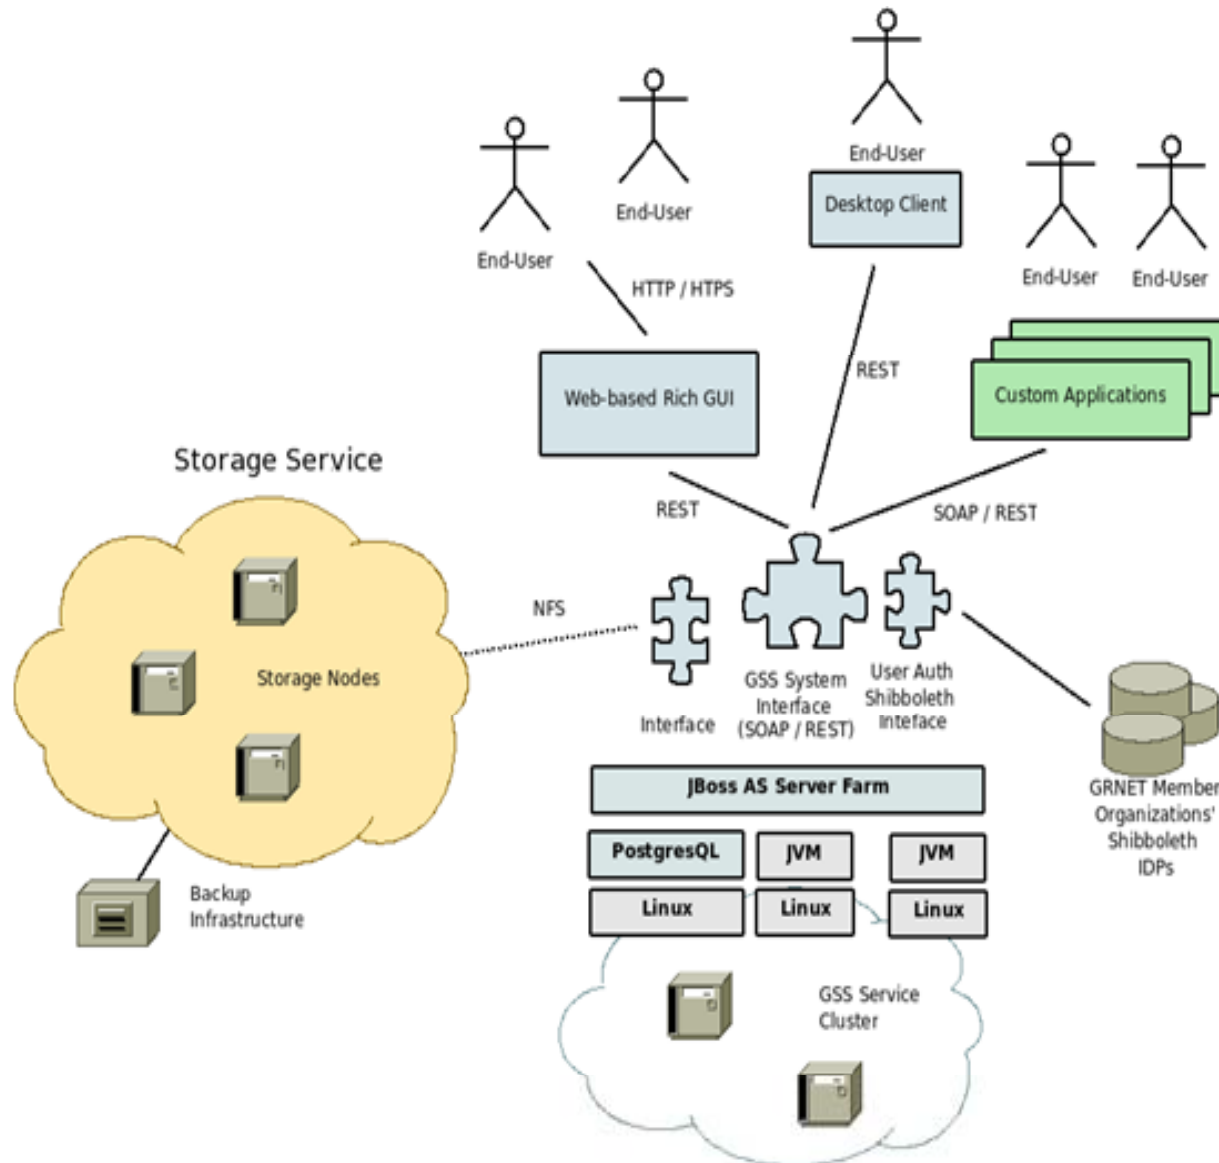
End-User

End-User

End-User

Desktop Client

End-User

End-User

HTTP / HTTPS

REST

Web-based Rich GUI

Custom Applications

Storage Service

REST

SOAP / REST

NFS

Storage Nodes

Interface

GSS System Interface (SOAP / REST)

User Auth Shibboleth Inteface

GRNET Member Organizations' Shibboleth IDPs

JBoss AS Server Farm

PostgresQL

JVM

JVM

Linux

Linux

Linux

Backup Infrastructure

GSS Service Cluster